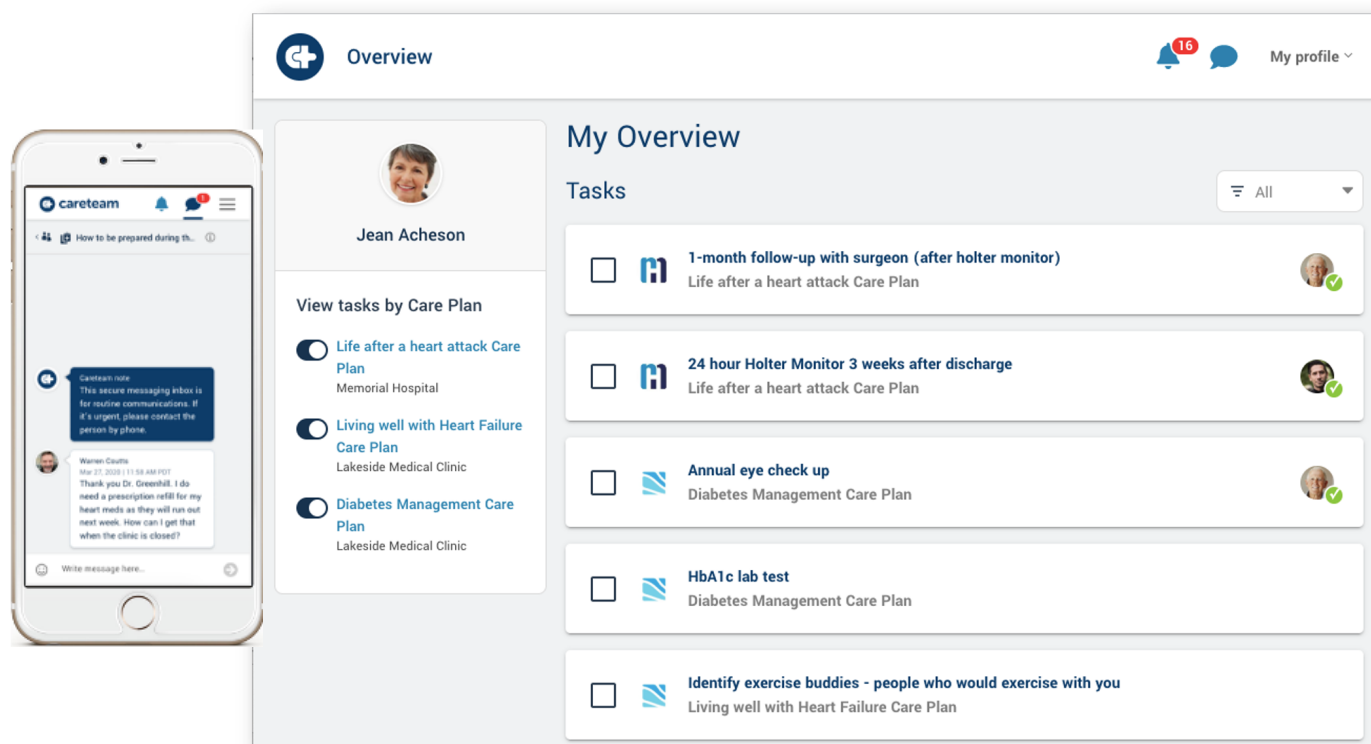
careteam

How to be prepared during th...

Careteam note
This secure messaging inbox is for routine communications. If it's urgent, please contact the person by phone.

Warren Coutts
Mar 27, 2020 | 11:58 AM PDT
Thank you Dr. Greenhill. I do need a prescription refill for my heart meds as they will run out next week. How can I get that when the clinic is closed?

Write message here...

Overview

16

My profile

Jean Acheson

View tasks by Care Plan

Life after a heart attack Care Plan
Memorial Hospital

Living well with Heart Failure Care Plan
Lakeside Medical Clinic

Diabetes Management Care Plan
Lakeside Medical Clinic

My Overview

Tasks

All

1-month follow-up with surgeon (after holter monitor)
Life after a heart attack Care Plan

24 hour Holter Monitor 3 weeks after discharge
Life after a heart attack Care Plan

Annual eye check up
Diabetes Management Care Plan

HbA1c lab test
Diabetes Management Care Plan

Identify exercise buddies - people who would exercise with you
Living well with Heart Failure Care Plan